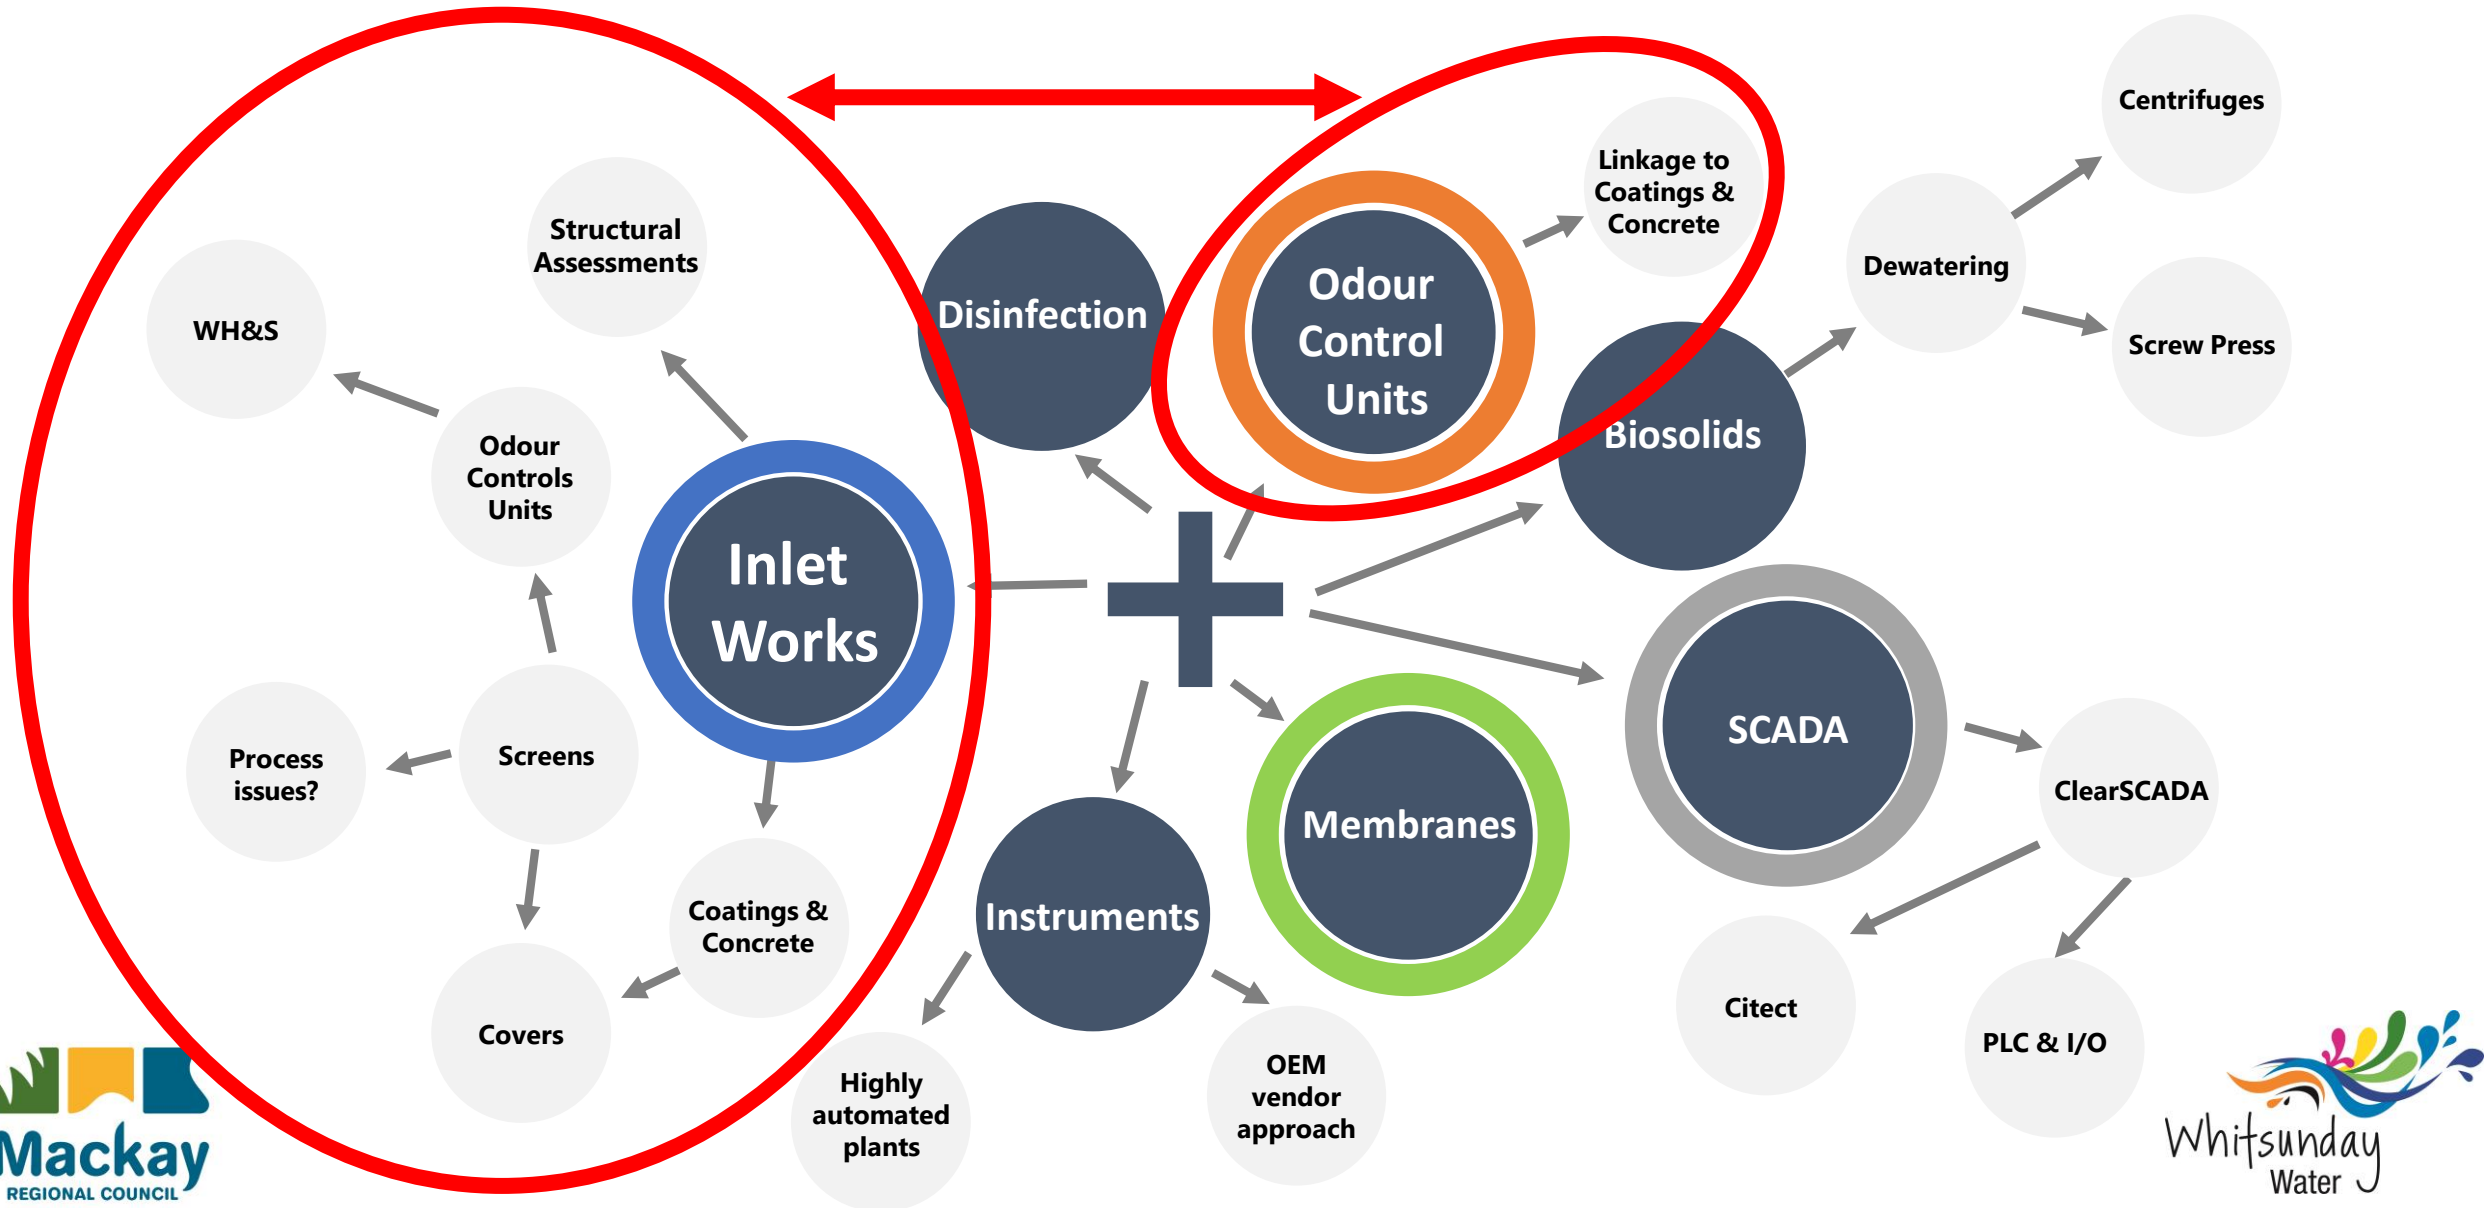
Structural Assessments

WH&S

Odour Controls Units

Inlet Works

Process issues?

Screens

Coatings & Concrete

Covers

Disinfection

Odour Control Units

Linkage to Coatings & Concrete

Centrifuges

Dewatering

Screw Press

Biosolids

SCADA

ClearSCADA

Citect

PLC & I/O

Membranes

Instruments

Highly automated plants

OEM vendor approach

Mackay REGIONAL COUNCIL

Whitsunday Water